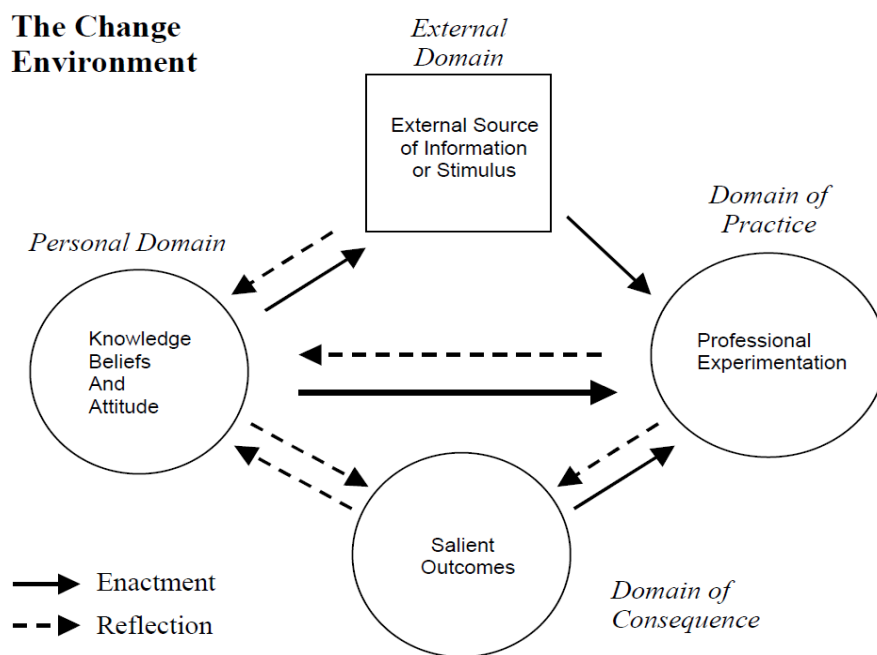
The Change Environment

External Domain

External Source of Information or Stimulus

Domain of Practice

Personal Domain

Knowledge Beliefs And Attitude

Professional Experimentation

Salient Outcomes

Enactment

Reflection

Domain of Consequence